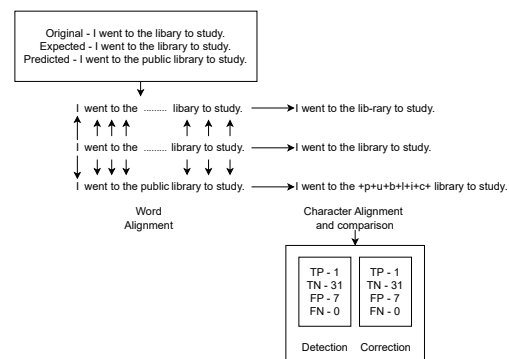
Original - I went to the libary to study.
Expected - I went to the library to study.
Predicted - I went to the public library to study.

I went to the ........ libary to study.

I went to the lib-rary to study.

I went to the ........ library to study.

I went to the library to study.

I went to the public library to study.

I went to the +p+u+b+l+i+c+ library to study.

Word Alignment

Character Alignment and comparison

TP - 1
TN - 31
FP - 7
FN - 0

TP - 1
TN - 31
FP - 7
FN - 0

Detection

Correction